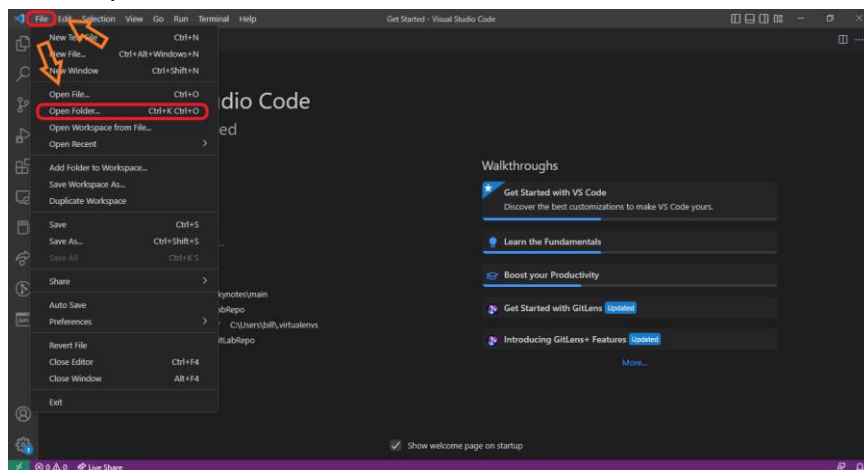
File Edit Selection View Go Run Terminal Help

Get Started - Visual Studio Code

New Text File Ctrl+N
New File... Ctrl+Alt+Windows+N
New Window Ctrl+Shift+N

Open File... Ctrl+O
Open Folder... Ctrl+K Ctrl+O
Open Workspace from File...
Open Recent

Add Folder to Workspace...
Save Workspace As...
Duplicate Workspace

Save Ctrl+S
Save As... Ctrl+Shift+S
Save All Ctrl+K S

Share

Auto Save
Preferences

Revert File
Close Editor Ctrl+F4
Close Window Alt+F4

Exit

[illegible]dio Code
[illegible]ed

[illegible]kynotes\main
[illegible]abRepo
C:\Users\bill\.virtualenvs
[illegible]itLabRepo

Walkthroughs

Get Started with VS Code
Discover the best customizations to make VS Code yours.

Learn the Fundamentals

Boost your Productivity

Get Started with GitLens Updated

Introducing GitLens+ Features Updated

More...

Show welcome page on startup

⊗ 0 ⚠ 0 Live Share